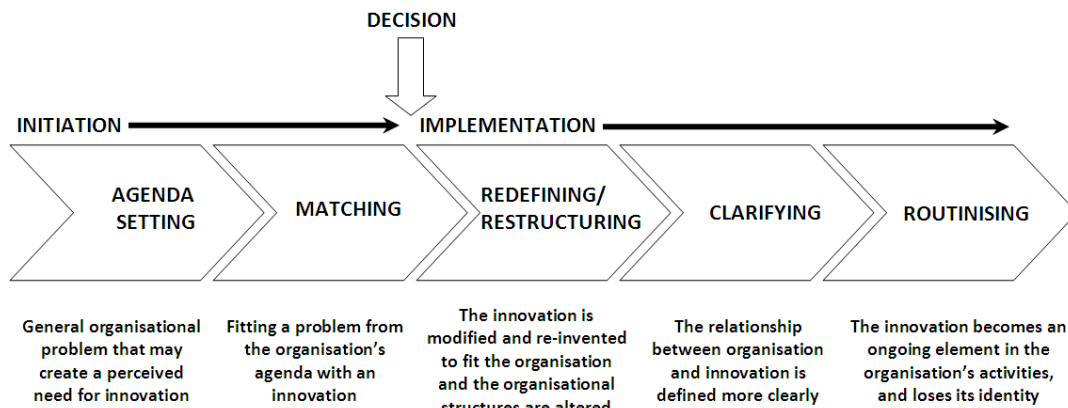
DECISION

INITIATION

IMPLEMENTATION

AGENDA SETTING

MATCHING

REDEFINING/ RESTRUCTURING

CLARIFYING

ROUTINISING

General organisational problem that may create a perceived need for innovation

Fitting a problem from the organisation's agenda with an innovation

The innovation is modified and re-invented to fit the organisation and the organisational structures are altered

The relationship between organisation and innovation is defined more clearly

The innovation becomes an ongoing element in the organisation's activities, and loses its identity